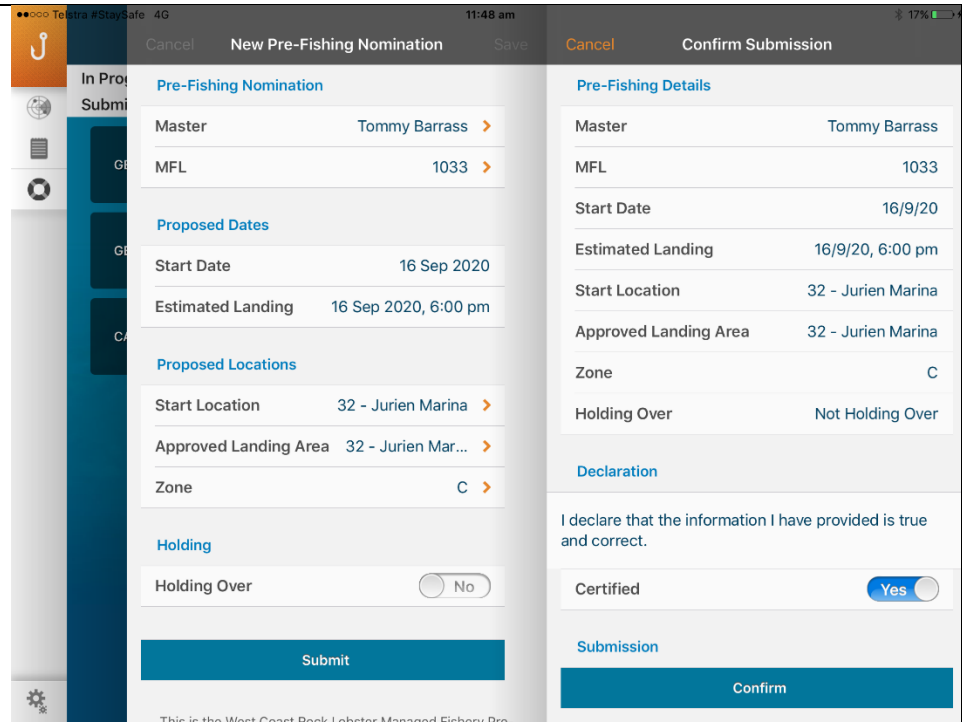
●●○○○ Telstra #StaySafe 4G
11:48 am
17%

In Prog
Submi

GE
GE
CA

Cancel
New Pre-Fishing Nomination
Save

Pre-Fishing Nomination

| | |
|---|---|
| Master | Tommy Barrass |
| MFL | 1033 |

Proposed Dates

| | |
|---|---|
| Start Date | 16 Sep 2020 |
| Estimated Landing | 16 Sep 2020, 6:00 pm |

Proposed Locations

| | |
|---|---|
| Start Location | 32 - Jurien Marina |
| Approved Landing Area | 32 - Jurien Mar... |
| Zone | C |

Holding

Holding Over No

Submit

This is the West Coast Rock Lobster Managed Fishery Pre

Cancel
Confirm Submission

Pre-Fishing Details

| | |
|---|---|
| Master | Tommy Barrass |
| MFL | 1033 |
| Start Date | 16/9/20 |
| Estimated Landing | 16/9/20, 6:00 pm |
| Start Location | 32 - Jurien Marina |
| Approved Landing Area | 32 - Jurien Marina |
| Zone | C |
| Holding Over | Not Holding Over |

Declaration

I declare that the information I have provided is true and correct.

Certified Yes

Submission

Confirm